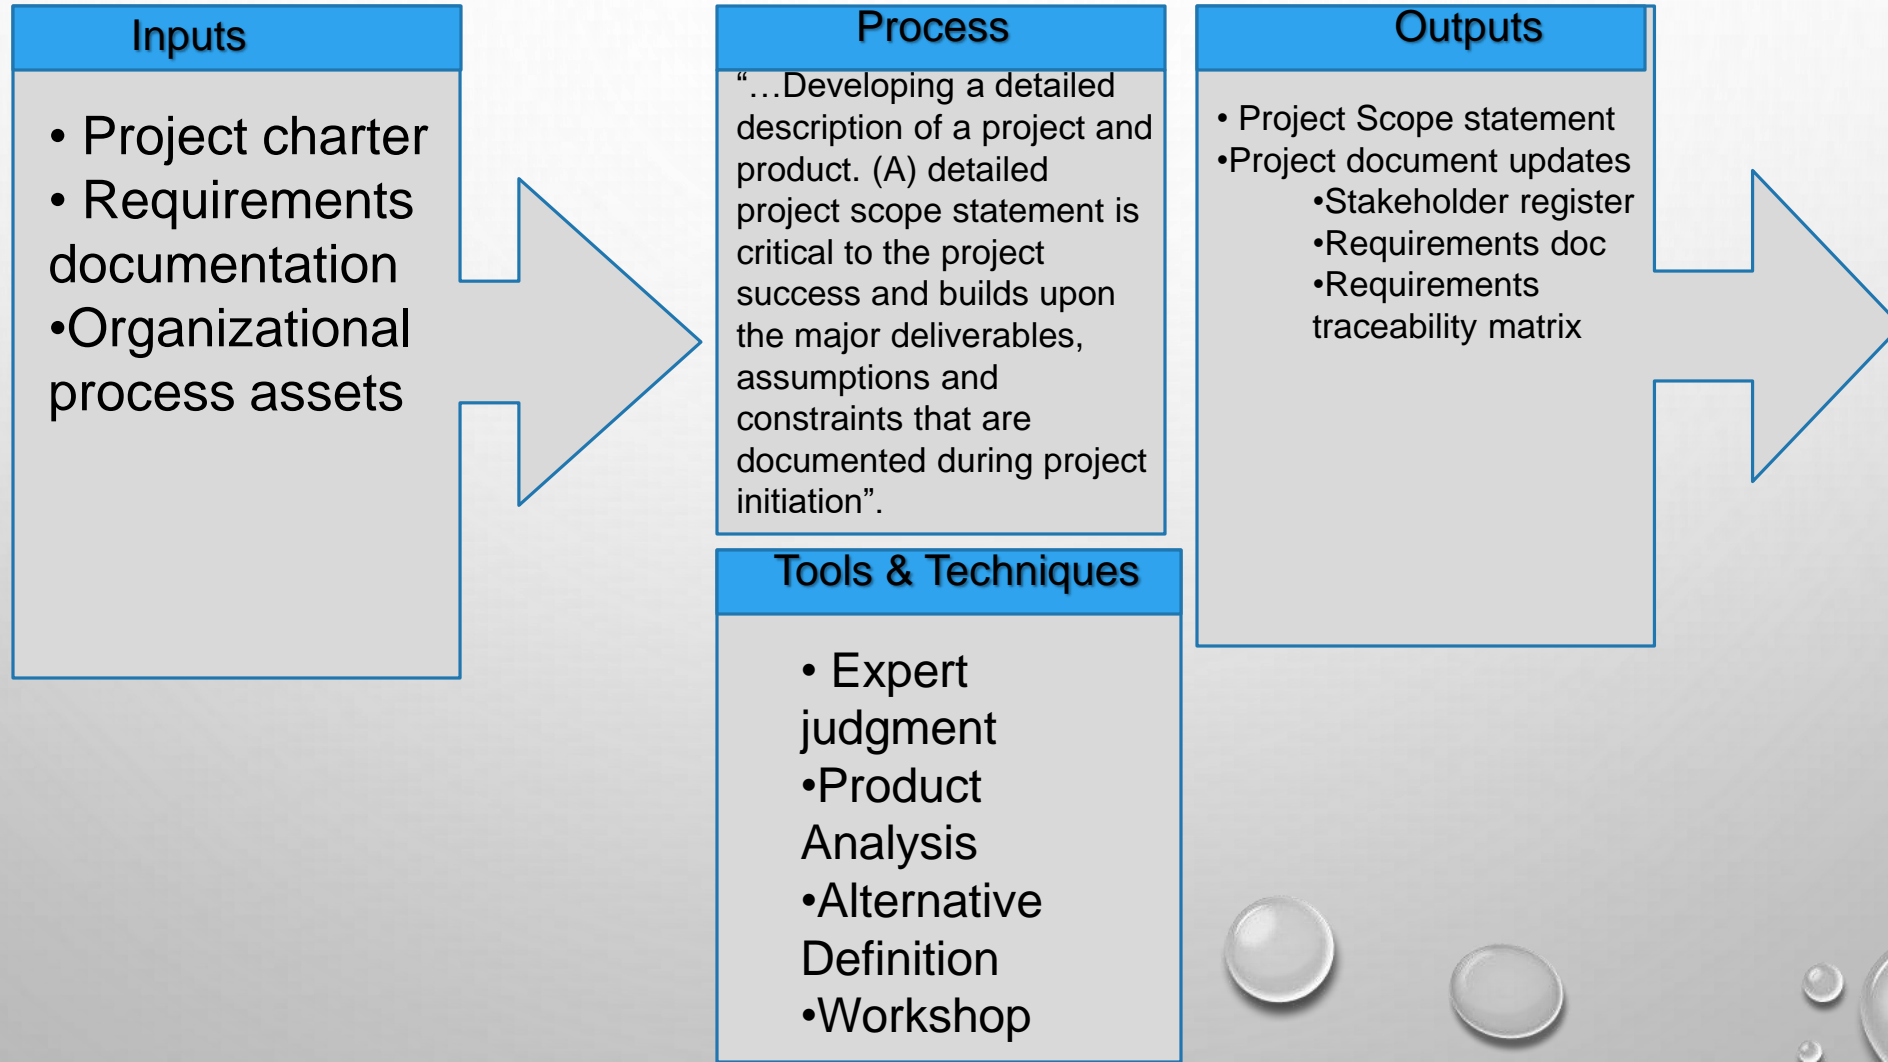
Inputs

• Project charter
• Requirements documentation
•Organizational process assets

Process

"…Developing a detailed description of a project and product. (A) detailed project scope statement is critical to the project success and builds upon the major deliverables, assumptions and constraints that are documented during project initiation".

Tools & Techniques

• Expert judgment
•Product Analysis
•Alternative Definition
•Workshop

Outputs

• Project Scope statement
•Project document updates
•Stakeholder register
•Requirements doc
•Requirements traceability matrix